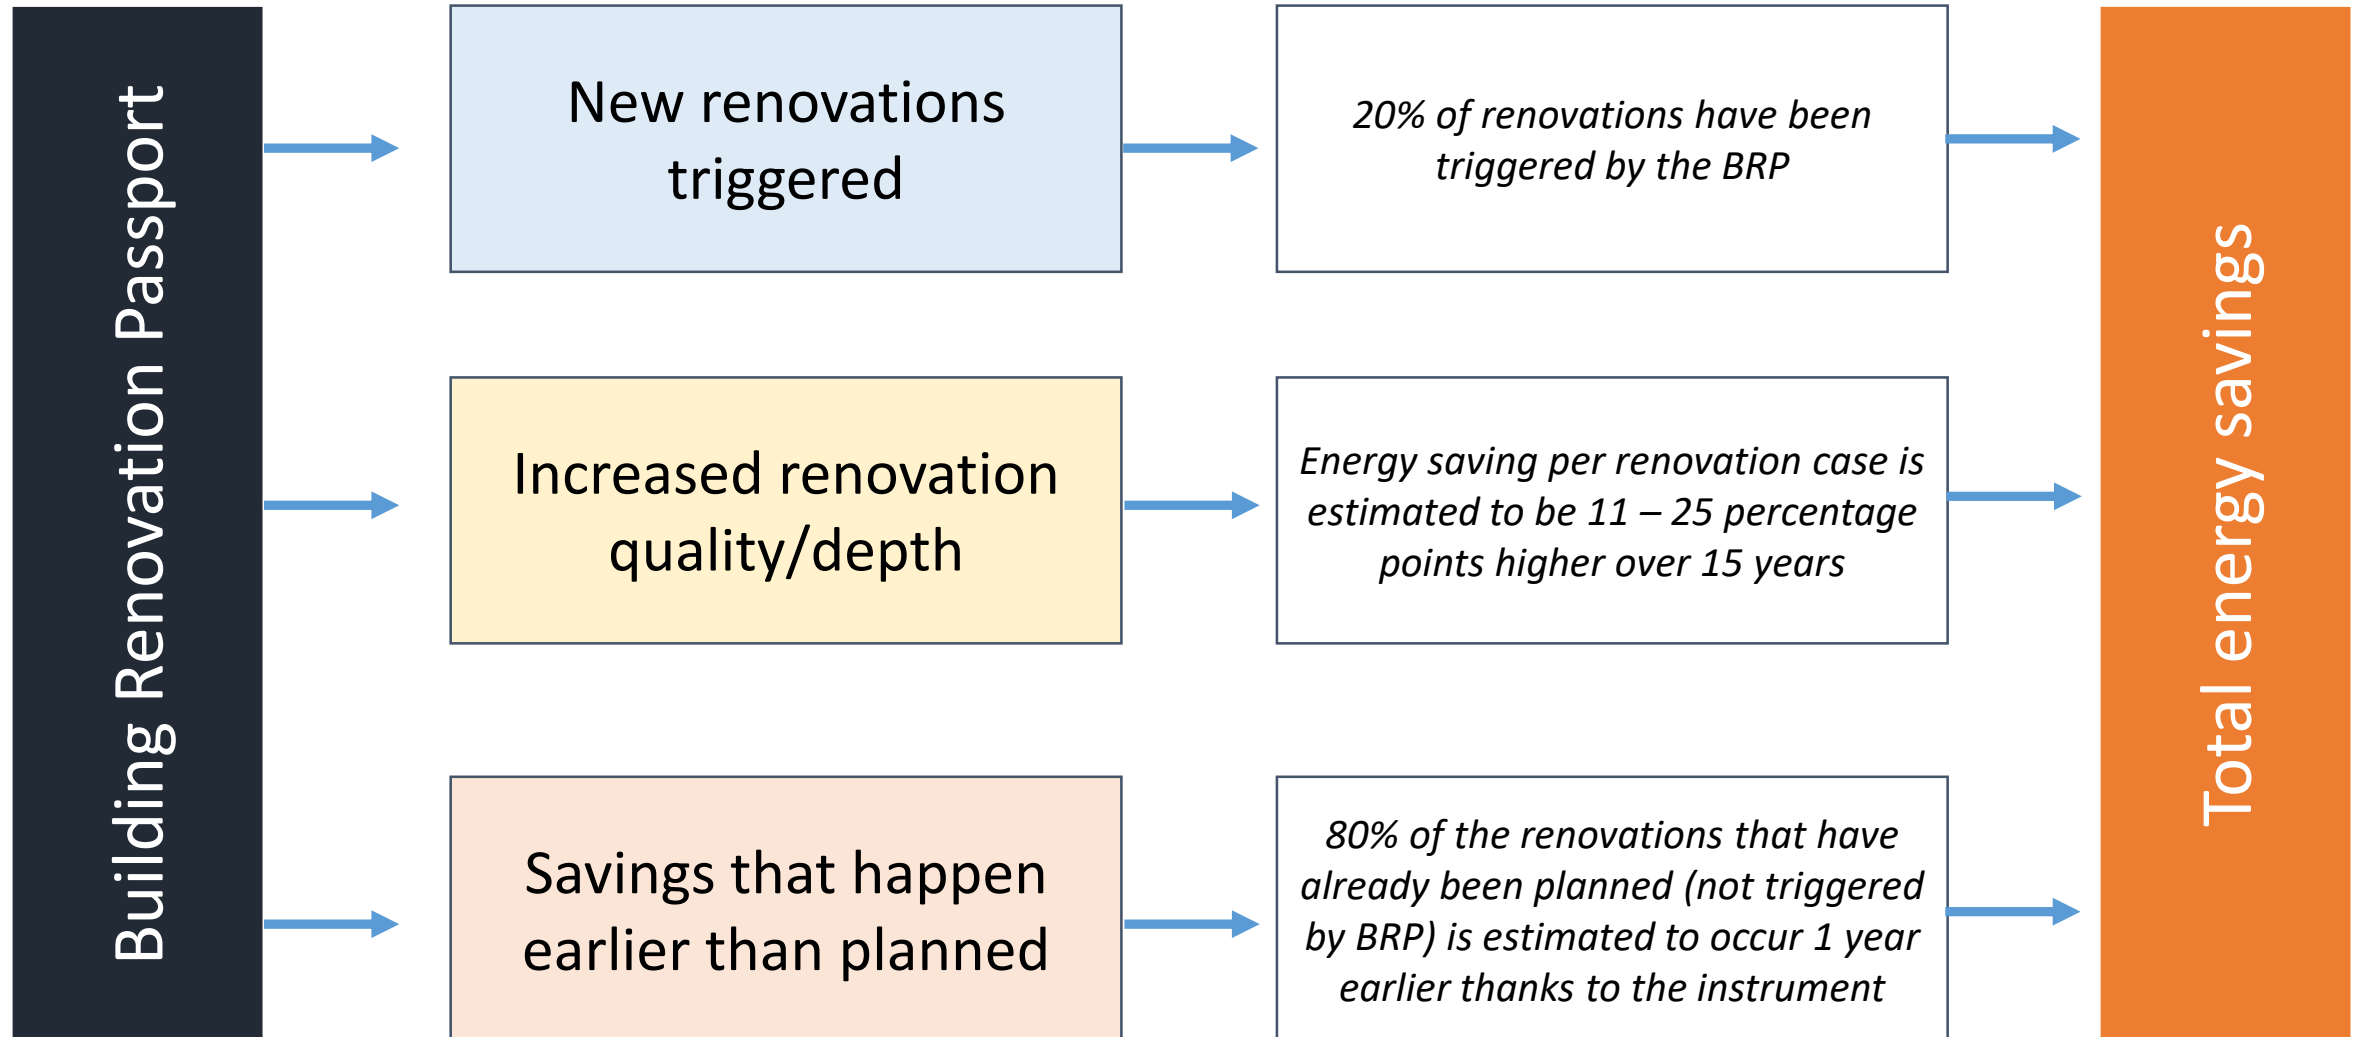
Building Renovation Passport

New renovations triggered

20% of renovations have been triggered by the BRP

Increased renovation quality/depth

Energy saving per renovation case is estimated to be 11 – 25 percentage points higher over 15 years

Savings that happen earlier than planned

80% of the renovations that have already been planned (not triggered by BRP) is estimated to occur 1 year earlier thanks to the instrument

Total energy savings